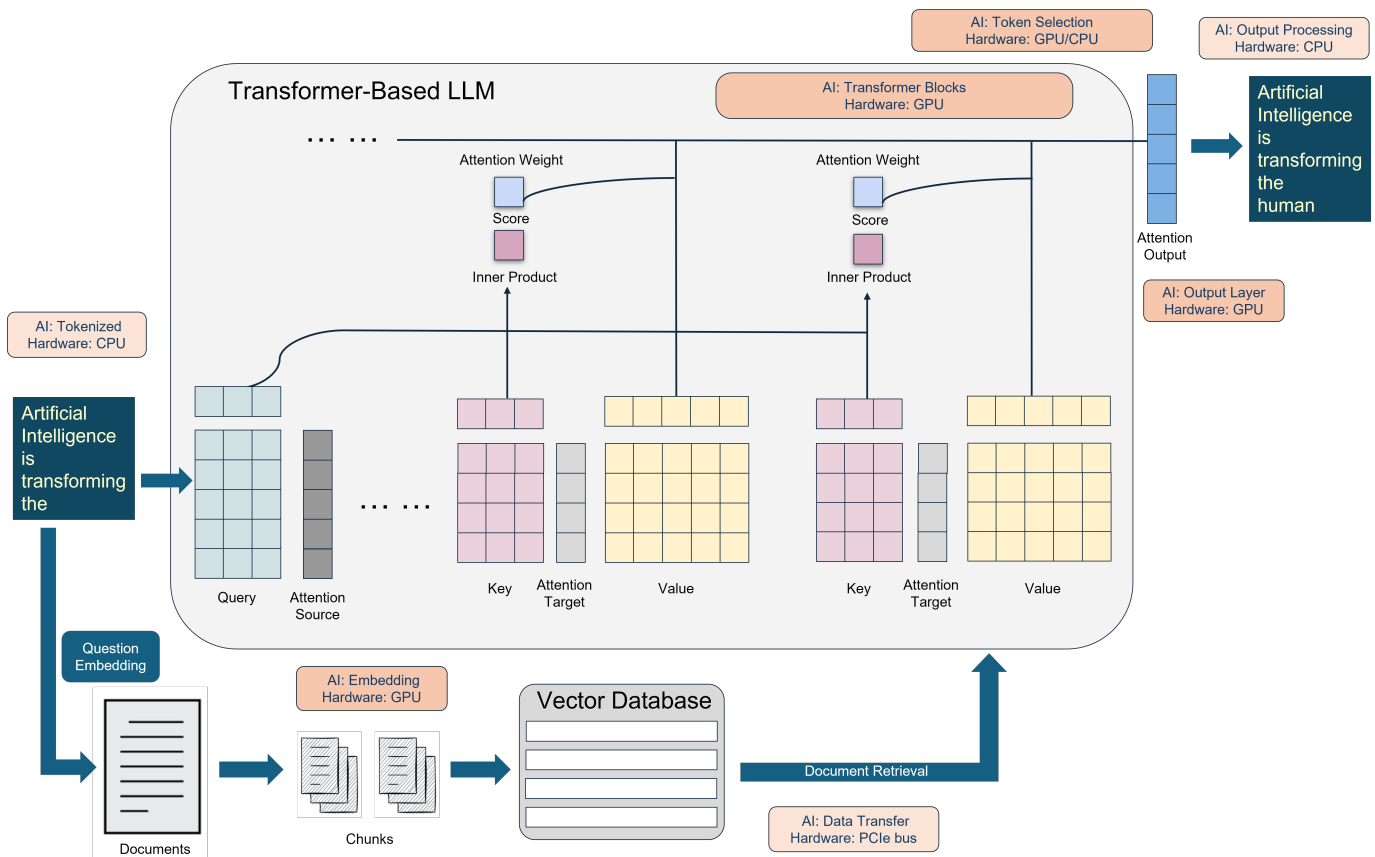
AI: Token Selection
Hardware: GPU/CPU

AI: Output Processing
Hardware: CPU

Transformer-Based LLM

AI: Transformer Blocks
Hardware: GPU

… …

Attention Weight

Score

Inner Product

Attention Weight

Score

Inner Product

Attention Output

Artificial Intelligence is transforming the human

AI: Output Layer
Hardware: GPU

AI: Tokenized
Hardware: CPU

Artificial Intelligence is transforming the

… …

Query

Attention Source

Key

Attention Target

Value

Key

Attention Target

Value

Question Embedding

AI: Embedding
Hardware: GPU

Vector Database

Document Retrieval

Documents

Chunks

AI: Data Transfer
Hardware: PCIe bus